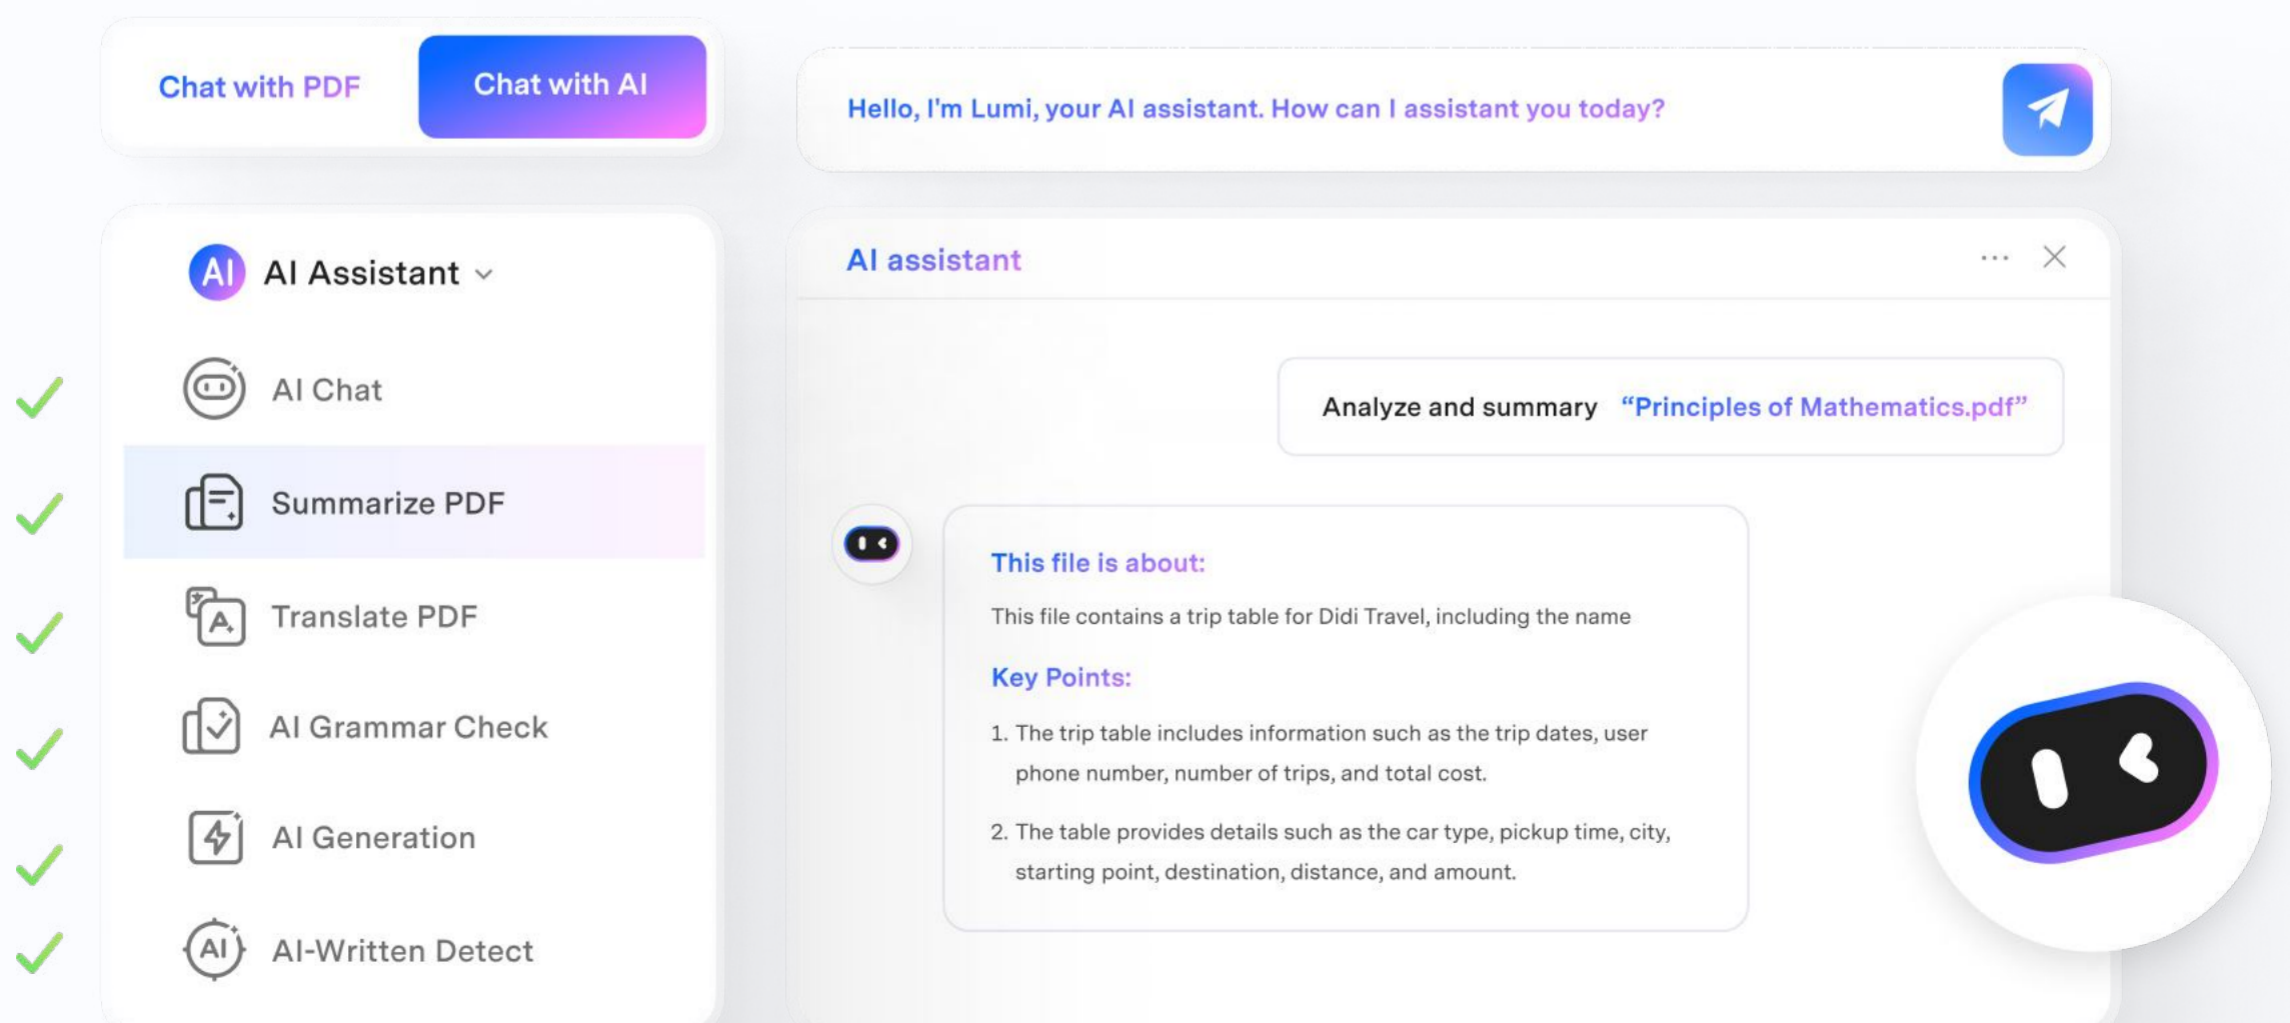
Chat with PDF
Chat with AI

Hello, I'm Lumi, your AI assistant. How can I assistant you today?

AI Assistant

AI Chat

Summarize PDF

Translate PDF

AI Grammar Check

AI Generation

AI-Written Detect

AI assistant

Analyze and summary "Principles of Mathematics.pdf"

This file is about:

This file contains a trip table for Didi Travel, including the name

Key Points:

1. The trip table includes information such as the trip dates, user phone number, number of trips, and total cost.

2. The table provides details such as the car type, pickup time, city, starting point, destination, distance, and amount.